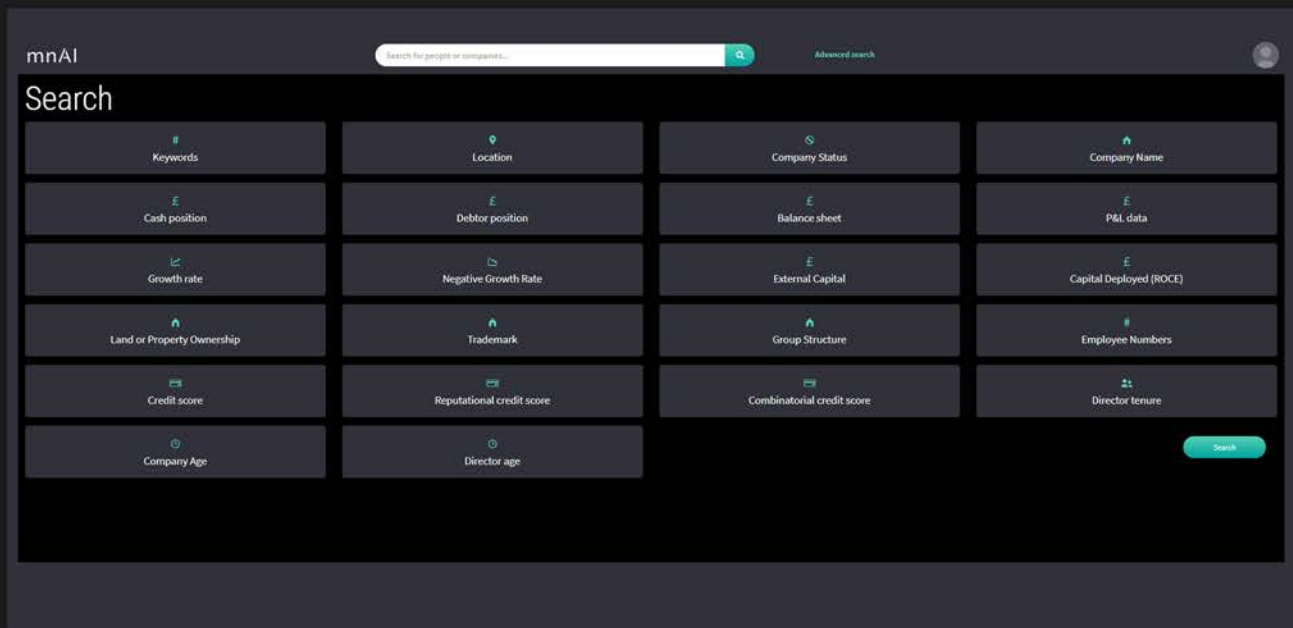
mnAI

Search for people or companies...

Advanced search

Search

#
Keywords

Location

Company Status

Company Name

£
Cash position

£
Debtor position

£
Balance sheet

£
P&L data

Growth rate

Negative Growth Rate

£
External Capital

£
Capital Deployed (ROCE)

Land or Property Ownership

Trademark

Group Structure

#
Employee Numbers

Credit score

Reputational credit score

Combinatorial credit score

Director tenure

Company Age

Director age

Search